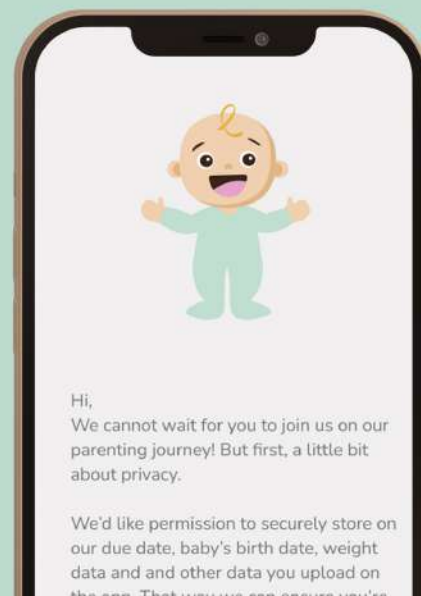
Hi,
We cannot wait for you to join us on our parenting journey! But first, a little bit about privacy.

We'd like permission to securely store on our due date, baby's birth date, weight data and and other data you upload on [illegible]